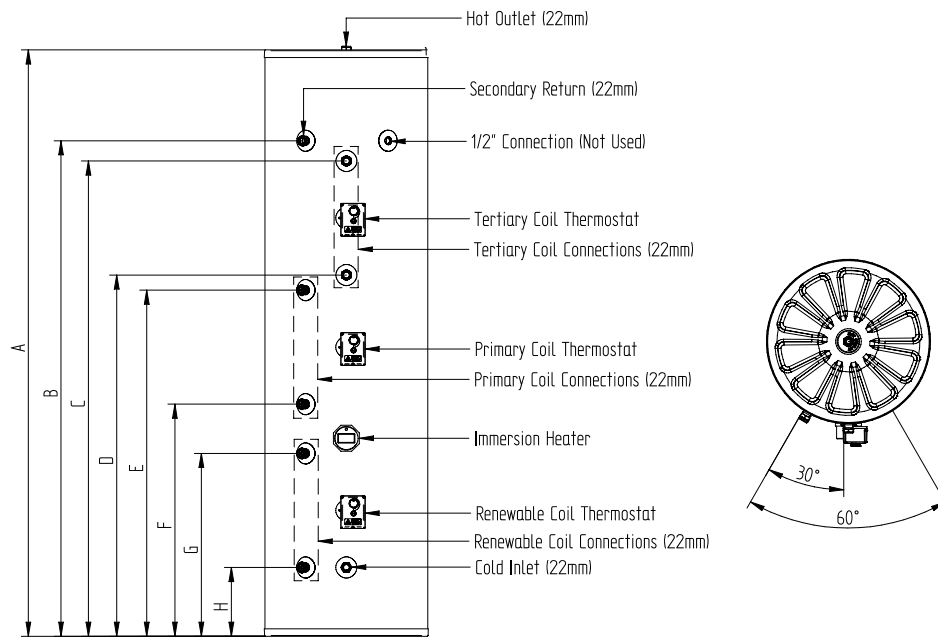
Hot Outlet (22mm)

Secondary Return (22mm)

1/2" Connection (Not Used)

Tertiary Coil Thermostat

Tertiary Coil Connections (22mm)

Primary Coil Thermostat

Primary Coil Connections (22mm)

Immersion Heater

Renewable Coil Thermostat

Renewable Coil Connections (22mm)

Cold Inlet (22mm)

A

B

C

D

E

F

G

H

30°

60°